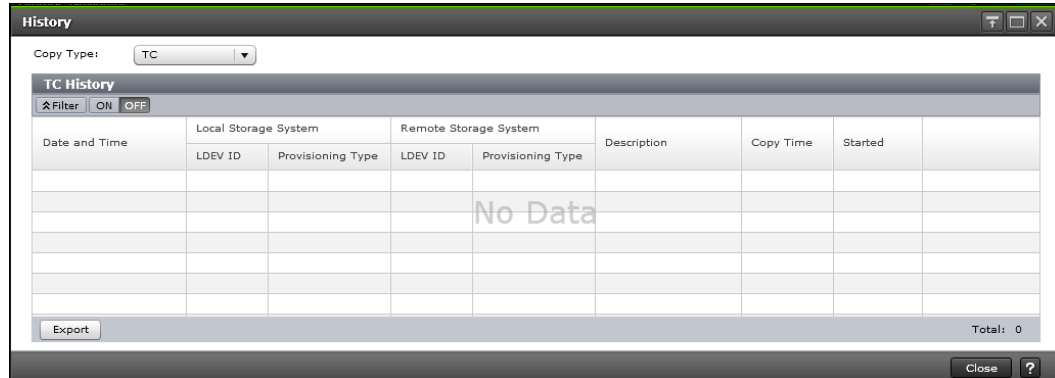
History

Copy Type: TC

TC History

Filter ON OFF

| Date and Time | Local Storage System | | Remote Storage System | | Description | Copy Time | Started | |
|---|---|---|---|---|---|---|---|---|
| | LDEV ID | Provisioning Type | LDEV ID | Provisioning Type | | | | |

No Data

Export

Total: 0

Close ?